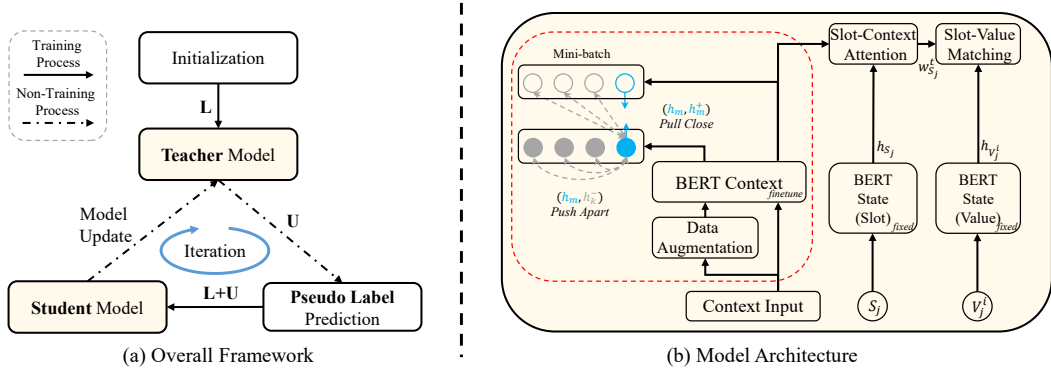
Training Process

Non-Training Process

Initialization

L

Teacher Model

Model Update

U

Iteration

Student Model

L+U

Pseudo Label Prediction

(a) Overall Framework

Mini-batch

$(h_m, h_m^+)$
Pull Close

$(h_m, h_k^-)$
Push Apart

BERT Context$_{finetune}$

Data Augmentation

Context Input

Slot-Context Attention

$w_{s_j}^t$

Slot-Value Matching

$h_{s_j}$

$h_{v_j^i}$

BERT State (Slot)$_{fixed}$

BERT State (Value)$_{fixed}$

$S_j$

$V_j^i$

(b) Model Architecture